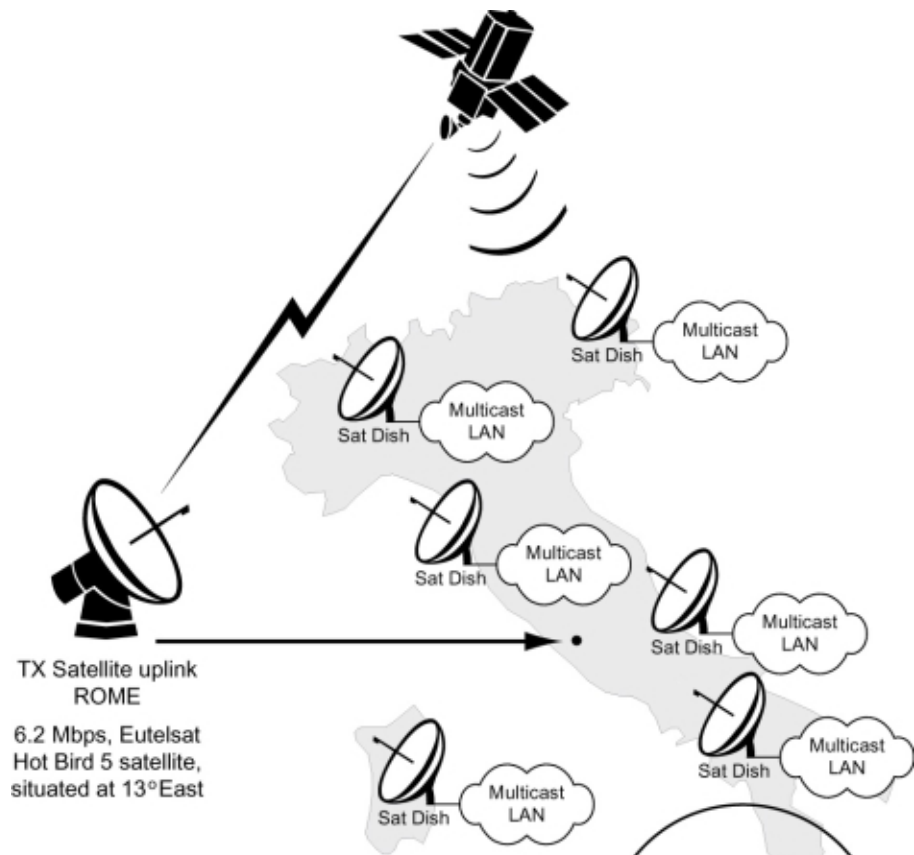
Sat Dish

Multicast LAN

Sat Dish

Multicast LAN

Sat Dish

Multicast LAN

Sat Dish

Multicast LAN

Sat Dish

Multicast LAN

Sat Dish

Multicast LAN

TX Satellite uplink ROME

6.2 Mbps, Eutelsat Hot Bird 5 satellite, situated at 13°East